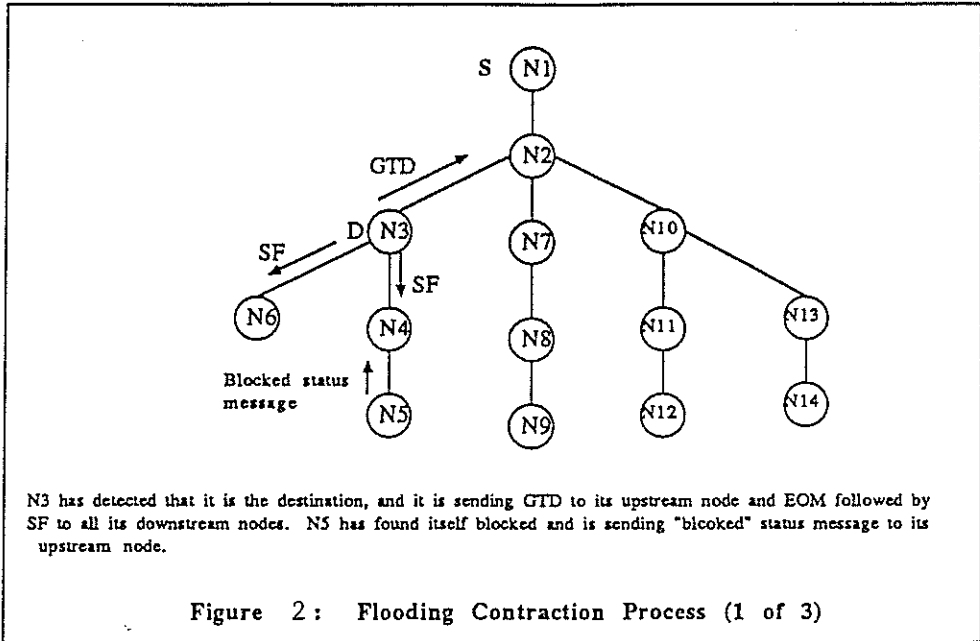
S N1

N2

GTD

D N3

N7

N10

SF

SF

N6

N4

N8

N11

N13

Blocked status message

N5

N9

N12

N14

N3 has detected that it is the destination, and it is sending GTD to its upstream node and EOM followed by SF to all its downstream nodes. N5 has found itself blocked and is sending "blcoked" status message to its upstream node.

Figure 2: Flooding Contraction Process (1 of 3)